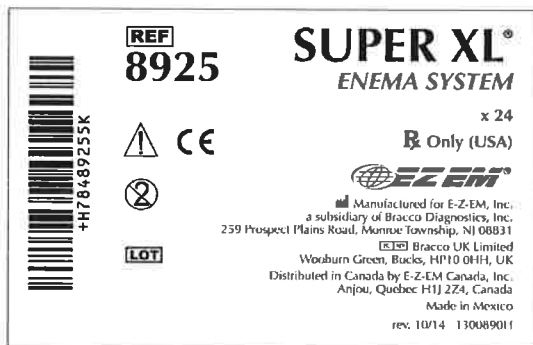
+H784892555K

REF
8925

SUPER XL®
ENEMA SYSTEM

x 24
℞ Only (USA)

CE

EZEM®

Manufactured for E-Z-EM, Inc.
a subsidiary of Bracco Diagnostics, Inc.
259 Prospect Plains Road, Monroe Township, NJ 08831
EC REP Bracco UK Limited
Woburn Green, Bucks, HP10 0HH, UK
Distributed in Canada by E-Z-EM Canada, Inc.
Anjou, Quebec H1J 2Z4, Canada
Made in Mexico

LOT

rev. 10/14 130089011